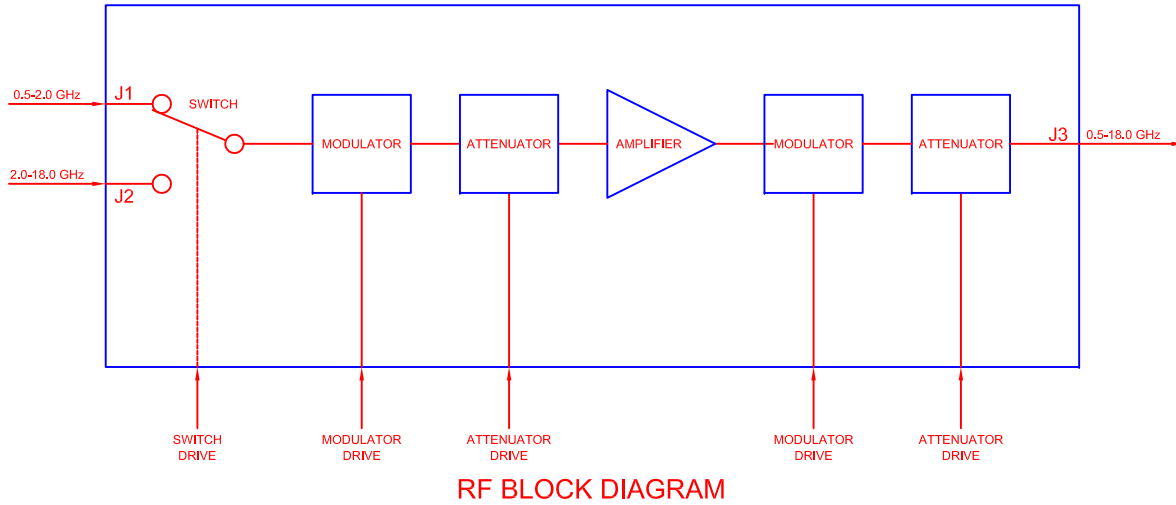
0.5-2.0 GHz
J1
SWITCH
2.0-18.0 GHz
J2
MODULATOR
ATTENUATOR
AMPLIFIER
MODULATOR
ATTENUATOR
J3
0.5-18.0 GHz

SWITCH DRIVE
MODULATOR DRIVE
ATTENUATOR DRIVE
MODULATOR DRIVE
ATTENUATOR DRIVE

RF BLOCK DIAGRAM